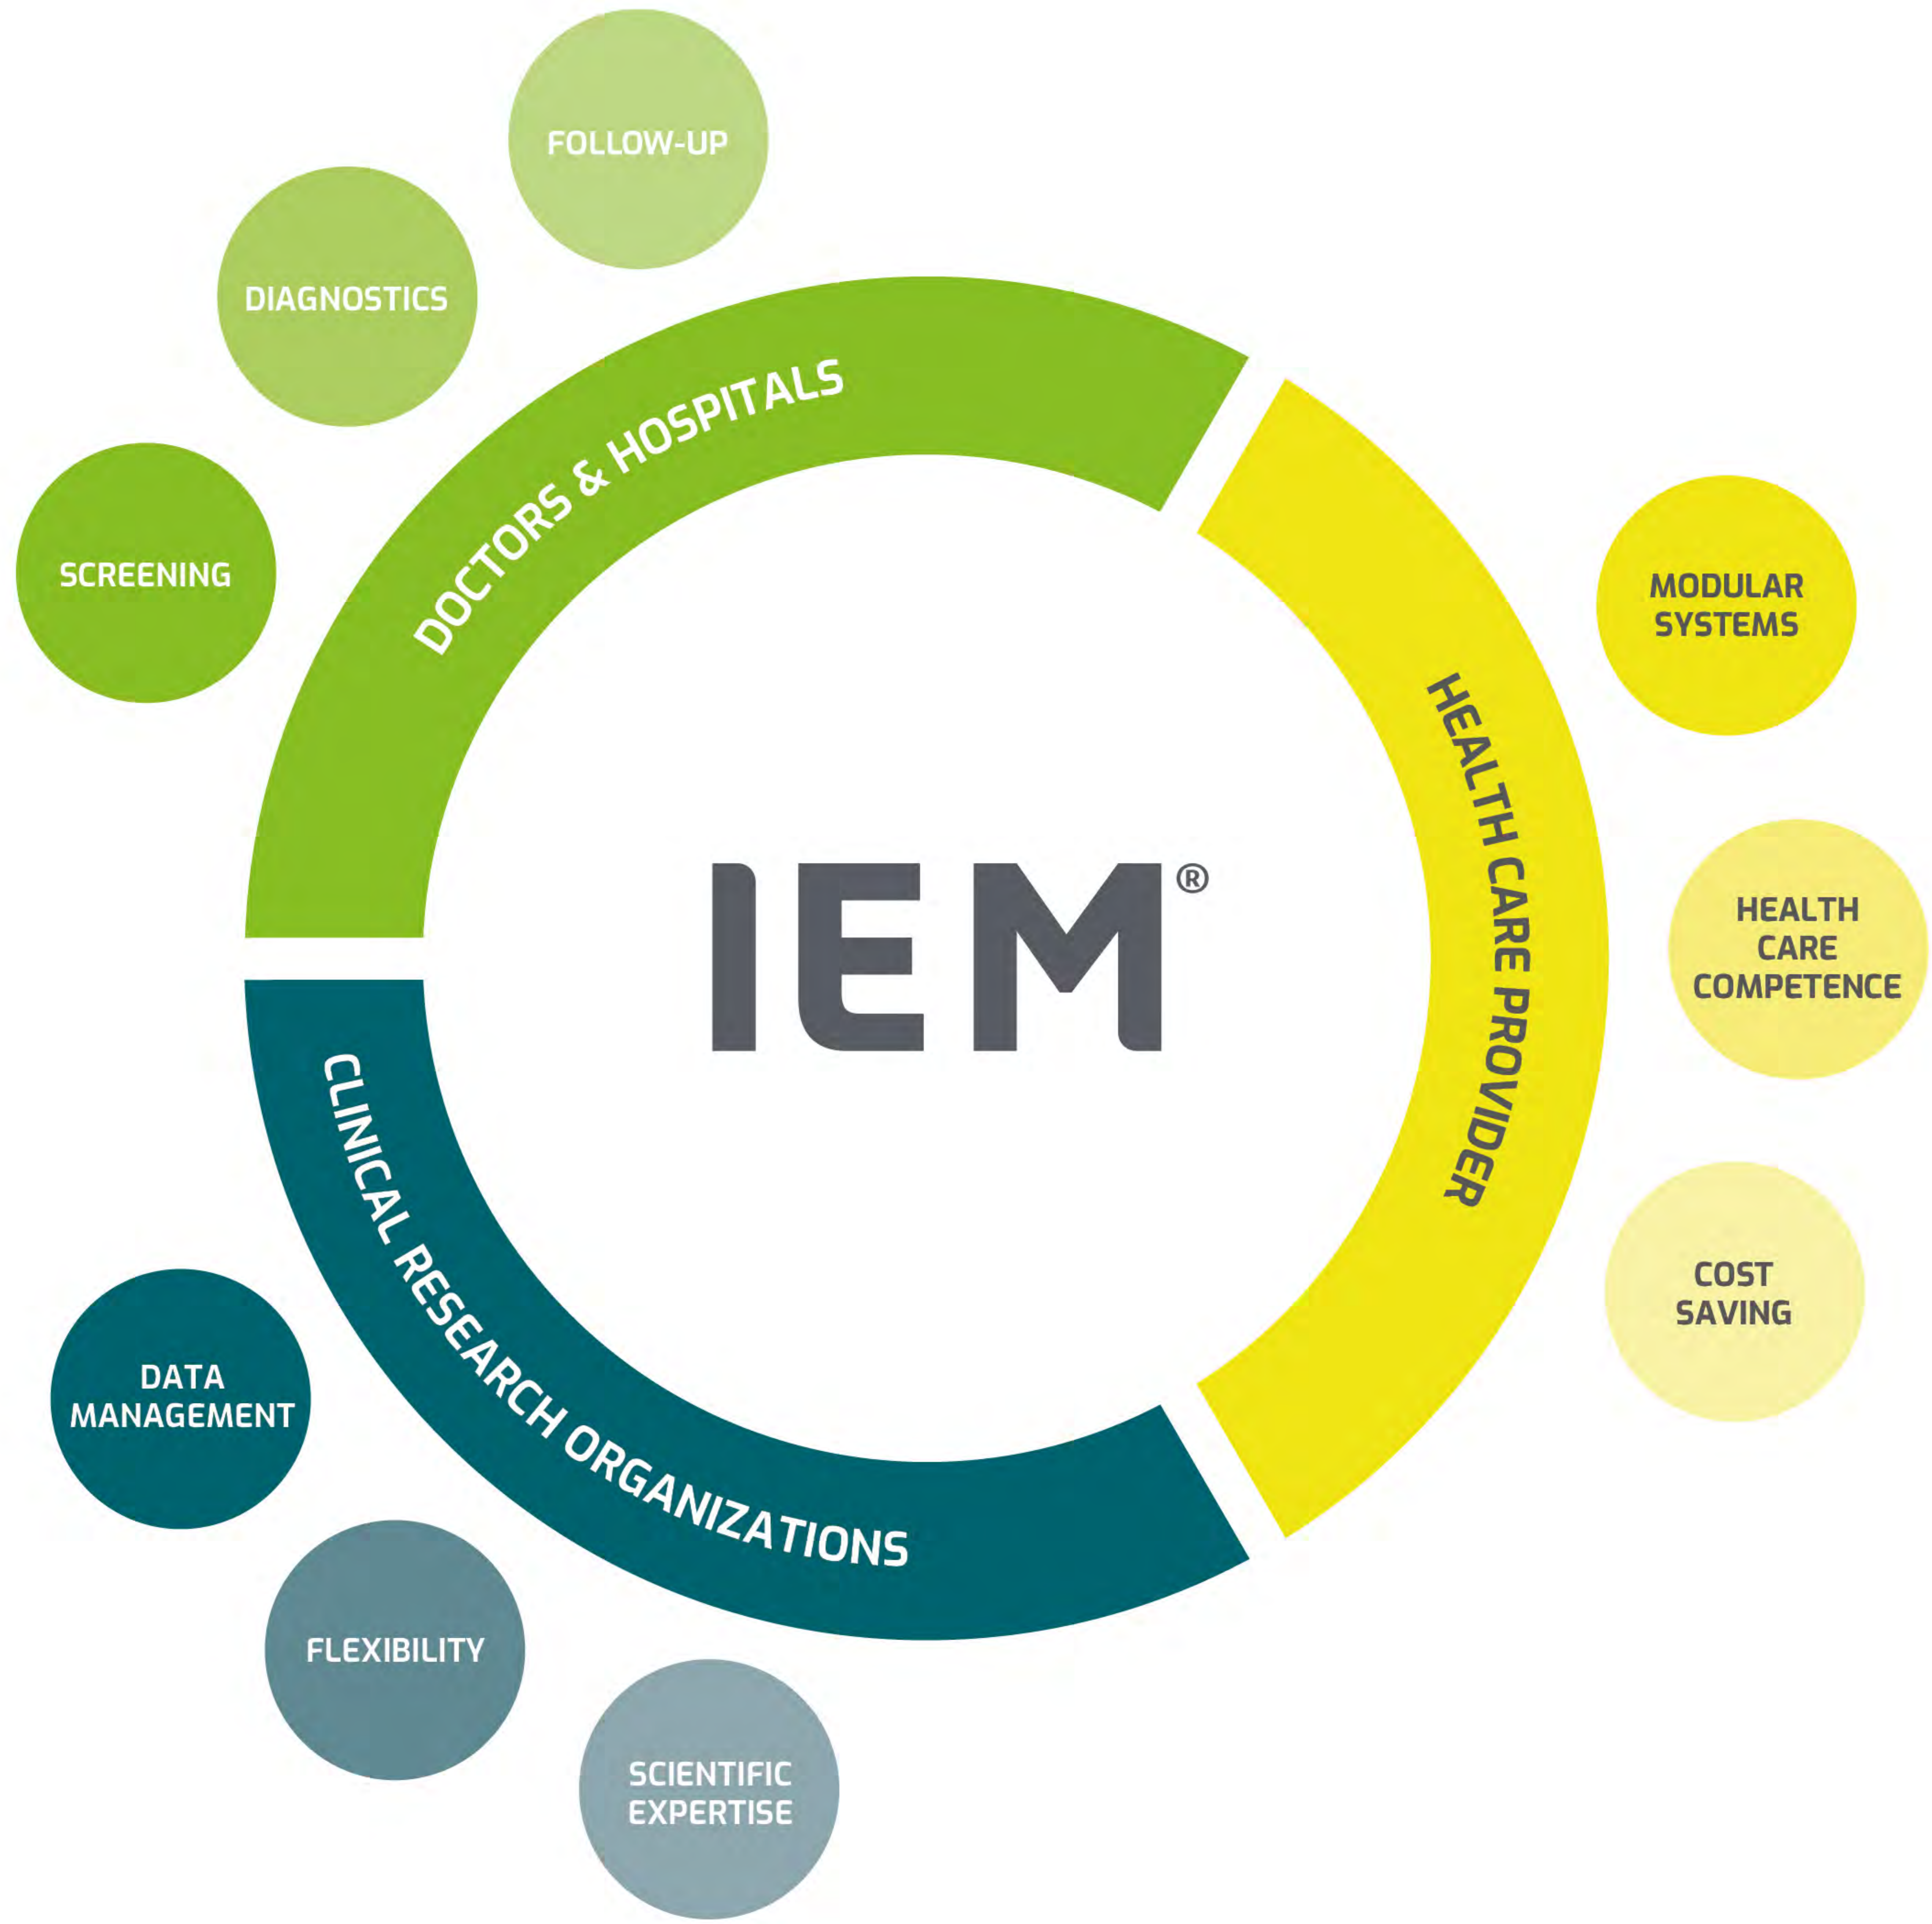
FOLLOW-UP

DIAGNOSTICS

SCREENING

DOCTORS & HOSPITALS

IEM®

HEALTH CARE PROVIDER

MODULAR SYSTEMS

HEALTH CARE COMPETENCE

COST SAVING

CLINICAL RESEARCH ORGANIZATIONS

DATA MANAGEMENT

FLEXIBILITY

SCIENTIFIC EXPERTISE